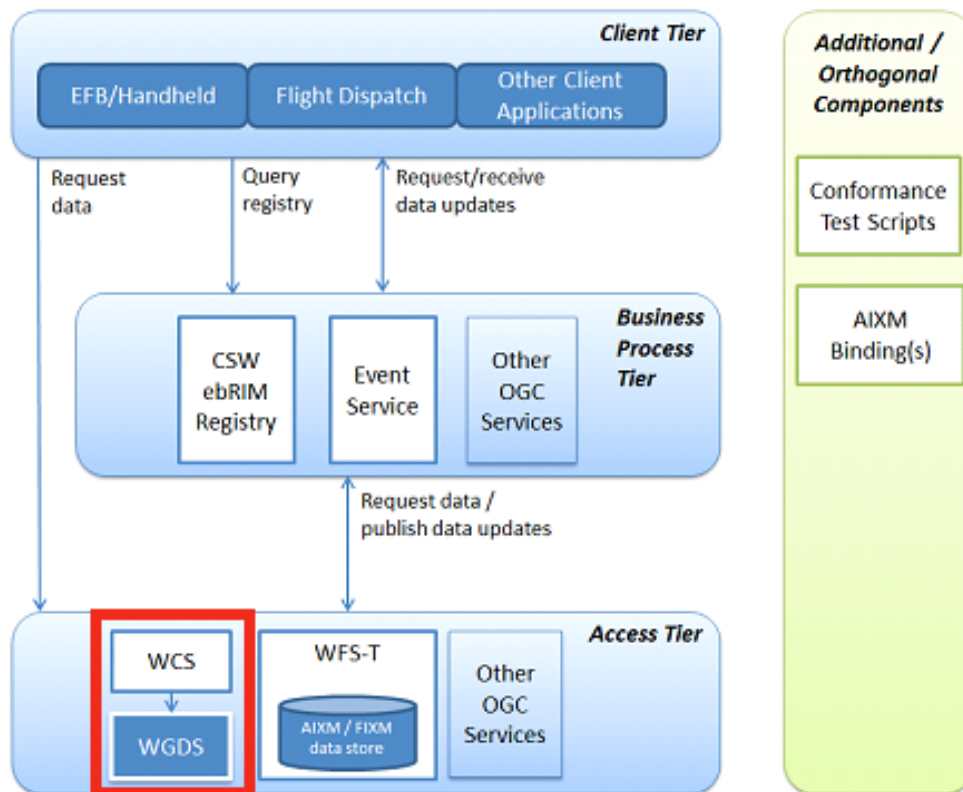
Client Tier

EFB/Handheld

Flight Dispatch

Other Client Applications

Request data

Query registry

Request/receive data updates

Business Process Tier

CSW ebRIM Registry

Event Service

Other OGC Services

Request data / publish data updates

Access Tier

WCS

WGDS

WFS-T

AIXM / FIXM data store

Other OGC Services

Additional / Orthogonal Components

Conformance Test Scripts

AIXM Binding(s)